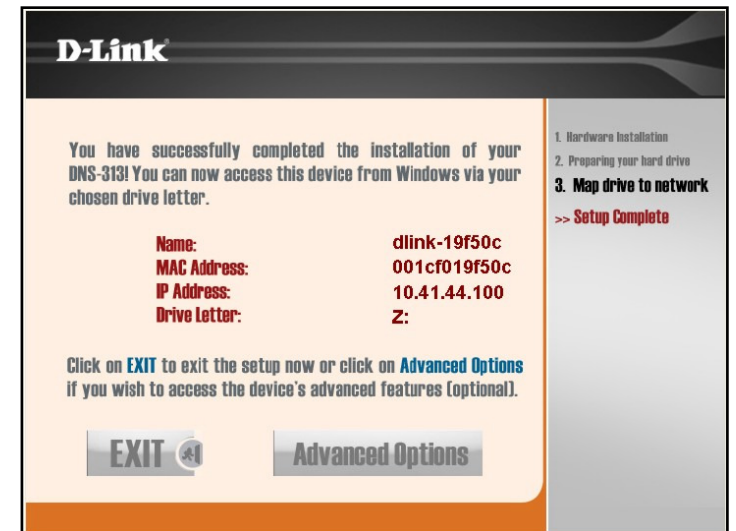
D-Link

You have successfully completed the installation of your DNS-313! You can now access this device from Windows via your chosen drive letter.

| | |
|---|---|
| Name: | dlink-19f50c |
| MAC Address: | 001cf019f50c |
| IP Address: | 10.41.44.100 |
| Drive Letter: | Z: |

Click on EXIT to exit the setup now or click on Advanced Options if you wish to access the device's advanced features (optional).

EXIT

Advanced Options

1. Hardware Installation
2. Preparing your hard drive
3. Map drive to network
>> Setup Complete